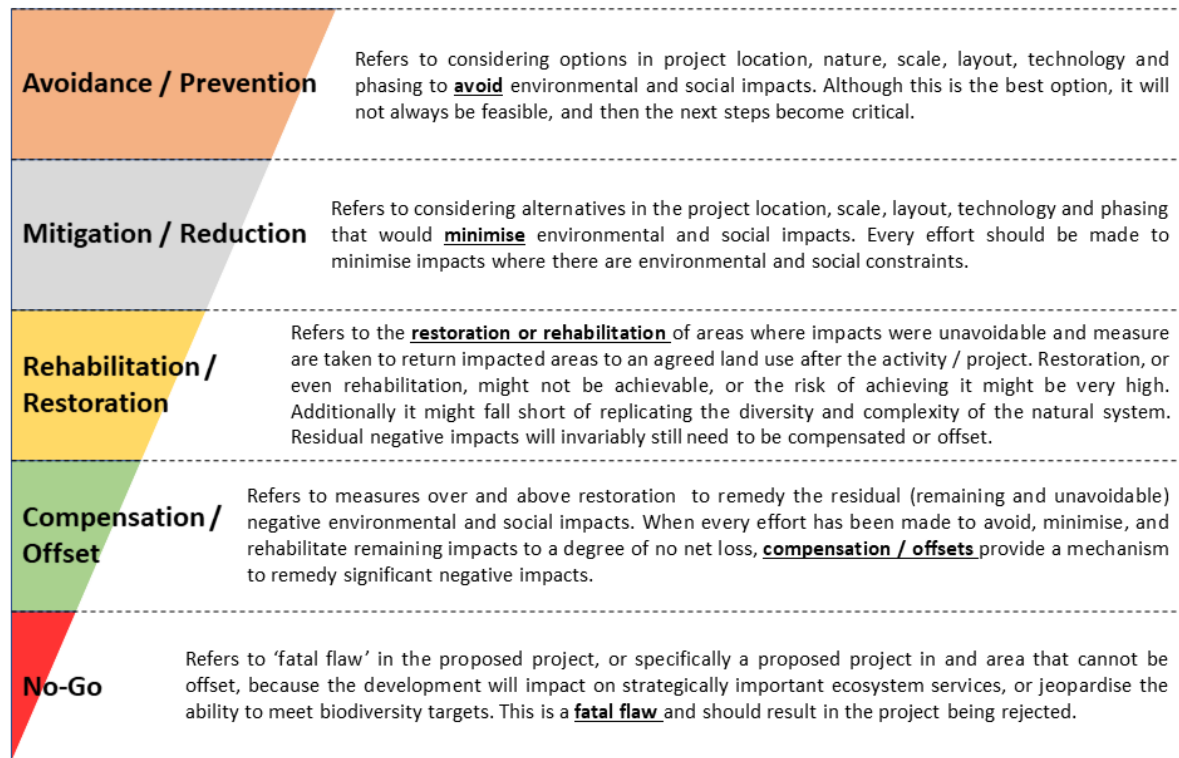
Avoidance / Prevention

Refers to considering options in project location, nature, scale, layout, technology and phasing to avoid environmental and social impacts. Although this is the best option, it will not always be feasible, and then the next steps become critical.

Mitigation / Reduction

Refers to considering alternatives in the project location, scale, layout, technology and phasing that would minimise environmental and social impacts. Every effort should be made to minimise impacts where there are environmental and social constraints.

Rehabilitation / Restoration

Refers to the restoration or rehabilitation of areas where impacts were unavoidable and measure are taken to return impacted areas to an agreed land use after the activity / project. Restoration, or even rehabilitation, might not be achievable, or the risk of achieving it might be very high. Additionally it might fall short of replicating the diversity and complexity of the natural system. Residual negative impacts will invariably still need to be compensated or offset.

Compensation / Offset

Refers to measures over and above restoration to remedy the residual (remaining and unavoidable) negative environmental and social impacts. When every effort has been made to avoid, minimise, and rehabilitate remaining impacts to a degree of no net loss, compensation / offsets provide a mechanism to remedy significant negative impacts.

No-Go

Refers to 'fatal flaw' in the proposed project, or specifically a proposed project in and area that cannot be offset, because the development will impact on strategically important ecosystem services, or jeopardise the ability to meet biodiversity targets. This is a fatal flaw and should result in the project being rejected.